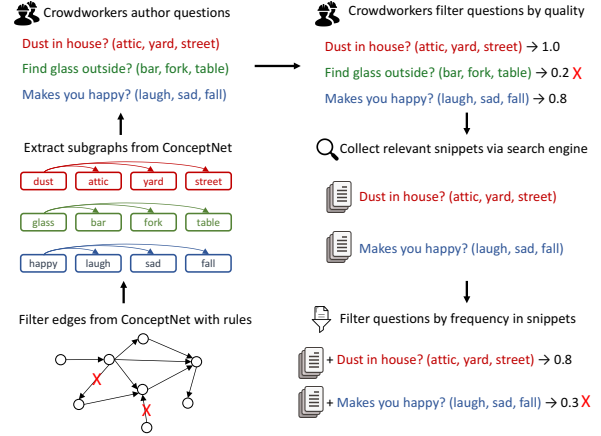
Crowdworkers author questions

Dust in house? (attic, yard, street)

Find glass outside? (bar, fork, table)

Makes you happy? (laugh, sad, fall)

Extract subgraphs from ConceptNet

dust attic yard street

glass bar fork table

happy laugh sad fall

Filter edges from ConceptNet with rules

X

X

Crowdworkers filter questions by quality

Dust in house? (attic, yard, street) → 1.0

Find glass outside? (bar, fork, table) → 0.2 X

Makes you happy? (laugh, sad, fall) → 0.8

Collect relevant snippets via search engine

Dust in house? (attic, yard, street)

Makes you happy? (laugh, sad, fall)

Filter questions by frequency in snippets

+ Dust in house? (attic, yard, street) → 0.8

+ Makes you happy? (laugh, sad, fall) → 0.3 X